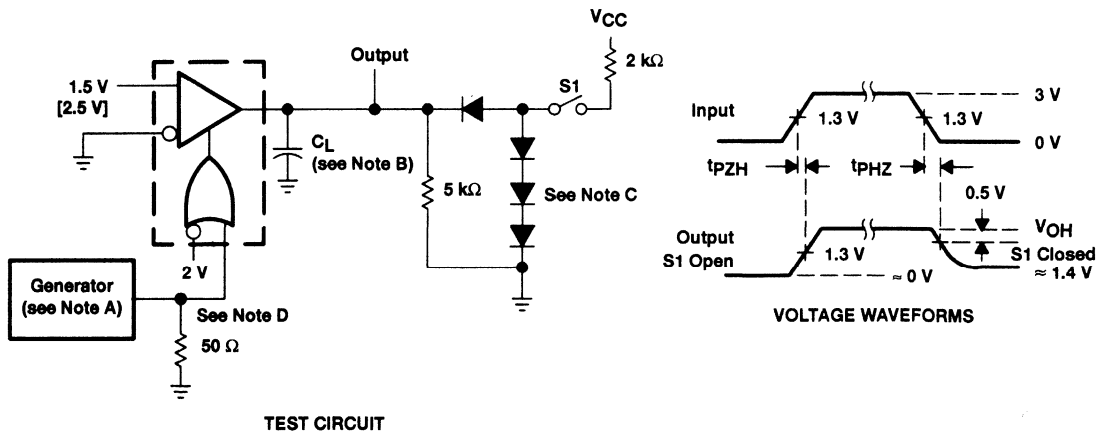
$V_{CC}$

2 kΩ

Output

S1

1.5 V
[2.5 V]

$C_L$
(see Note B)

5 kΩ

See Note C

2 V

Generator
(see Note A)

See Note D

50 Ω

TEST CIRCUIT

Input

3 V

1.3 V

1.3 V

0 V

$t_{PZH}$

$t_{PHZ}$

0.5 V

$V_{OH}$

Output
S1 Open

1.3 V

≈ 0 V

S1 Closed
≈ 1.4 V

VOLTAGE WAVEFORMS